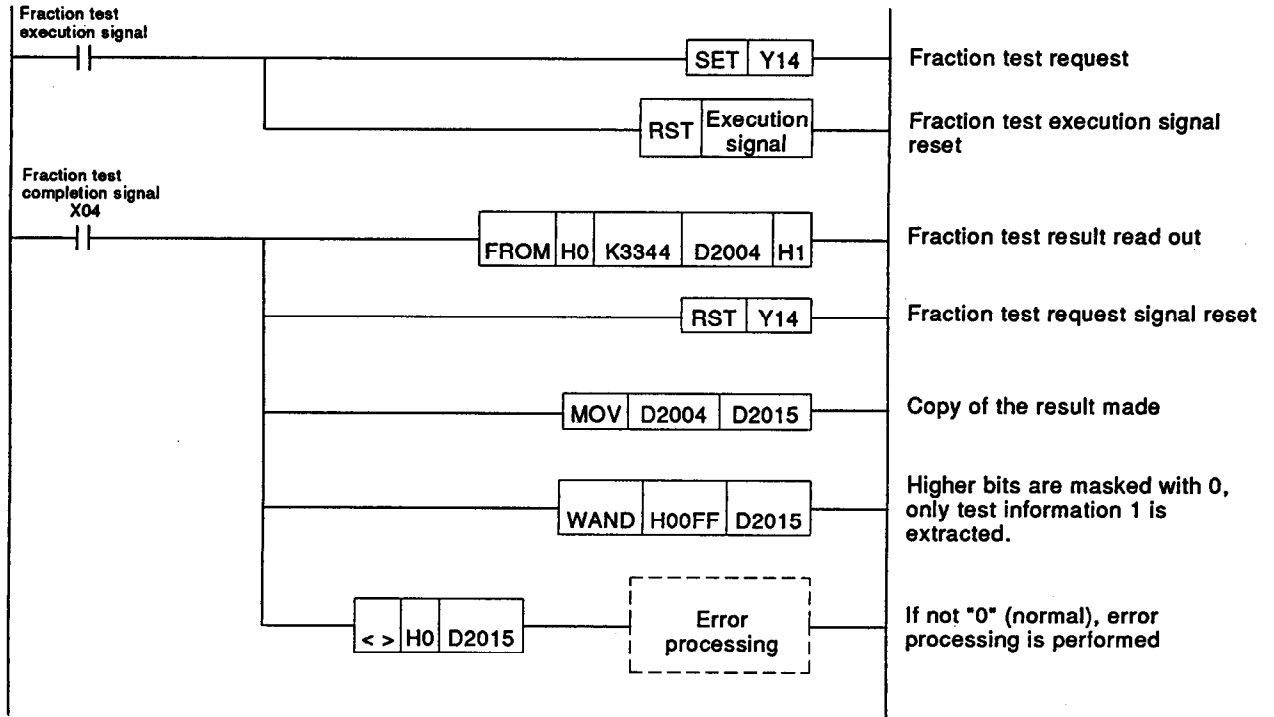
Fraction test execution signal

SET Y14

Fraction test request

RST Execution signal

Fraction test execution signal reset

Fraction test completion signal X04

FROM H0 K3344 D2004 H1

Fraction test result read out

RST Y14

Fraction test request signal reset

MOV D2004 D2015

Copy of the result made

WAND H00FF D2015

Higher bits are masked with 0, only test information 1 is extracted.

< > H0 D2015

Error processing

If not "0" (normal), error processing is performed